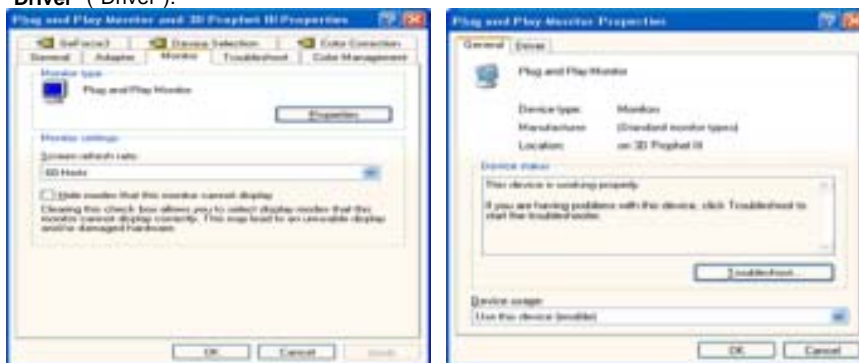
**Driver** ("Driver").

Plug and Play Monitor and 3D Prophet III Properties

GeForce3 | Device Selection | Color Correction
General | Adapter | Monitor | Troubleshoot | Color Management

Monitor type
Plug and Play Monitor
Properties

Monitor settings
Screen refresh rate:
60 Hertz
Hide modes that this monitor cannot display
Clearing this check box allows you to select display modes that this monitor cannot display correctly. This may lead to an unusable display and/or damaged hardware.

OK | Cancel | Apply

Plug and Play Monitor Properties

General | Driver

Plug and Play Monitor

Device type: Monitors
Manufacturer: (Standard monitor types)
Location: on 3D Prophet III

Device status
This device is working properly.
If you are having problems with this device, click Troubleshoot to start the troubleshooter.

Troubleshoot...

Device usage:
Use this device (enable)

OK | Cancel